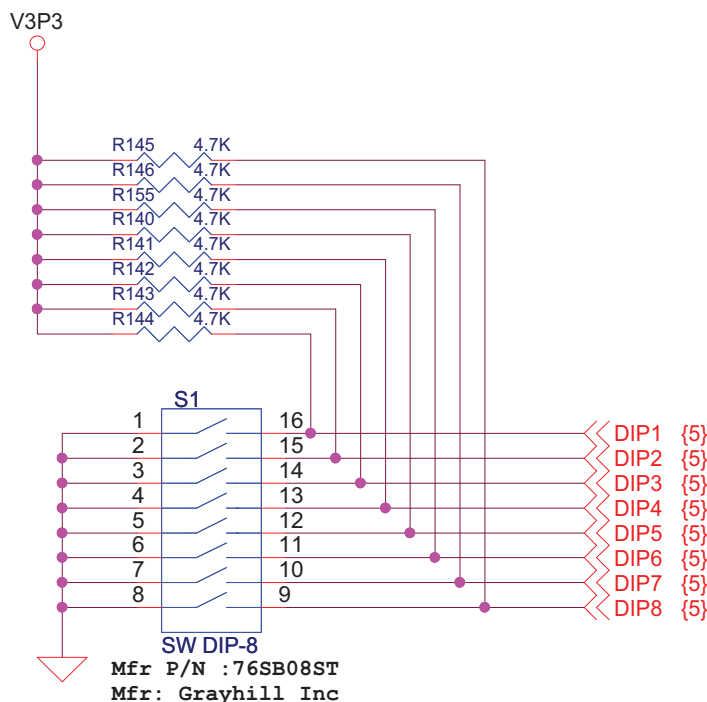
V3P3

R145 4.7K
R146 4.7K
R155 4.7K
R140 4.7K
R141 4.7K
R142 4.7K
R143 4.7K
R144 4.7K

S1

1 16
2 15
3 14
4 13
5 12
6 11
7 10
8 9

SW DIP-8

DIP1 {5}
DIP2 {5}
DIP3 {5}
DIP4 {5}
DIP5 {5}
DIP6 {5}
DIP7 {5}
DIP8 {5}

Mfr P/N :76SB08ST
Mfr: Grayhill Inc